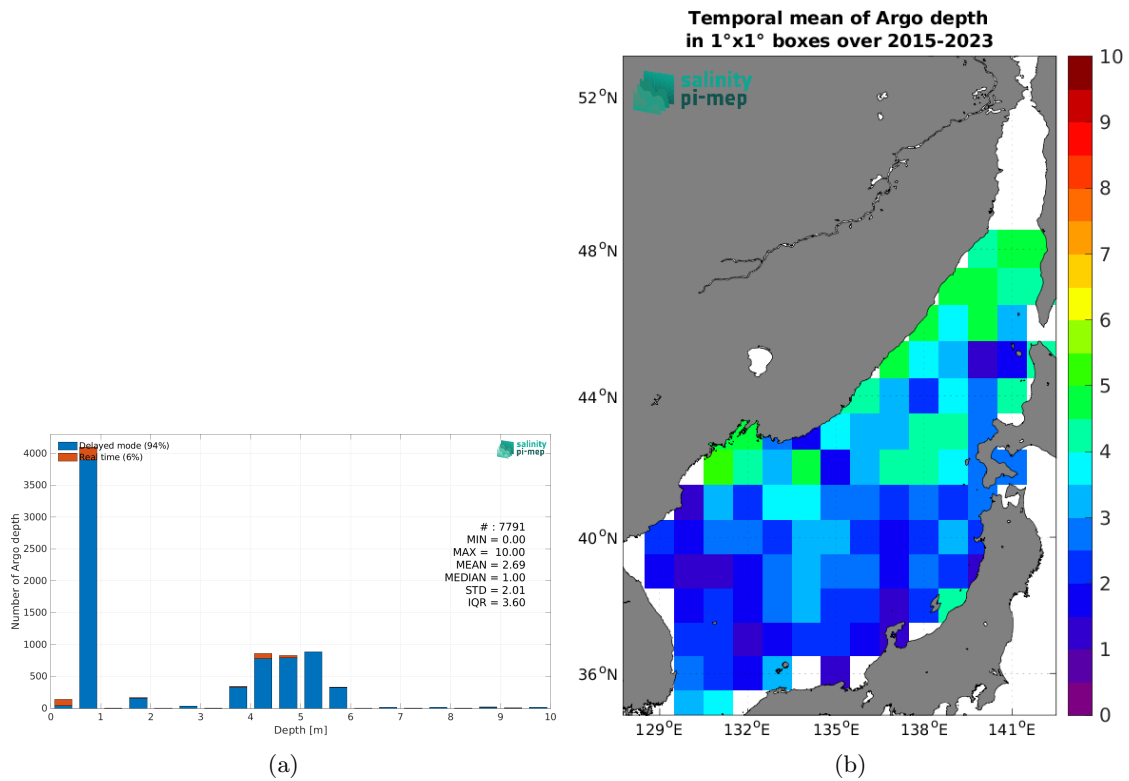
Delayed mode (94%)
Real time (6%)

salinity pi-mep

Number of Argo depth

4000
3500
3000
2500
2000
1500
1000
500
0

# : 7791
MIN = 0.00
MAX = 10.00
MEAN = 2.69
MEDIAN = 1.00
STD = 2.01
IQR = 3.60

0 1 2 3 4 5 6 7 8 9 10
Depth [m]

(a)

Temporal mean of Argo depth
in 1°x1° boxes over 2015-2023

salinity pi-mep

52$^{o}$N
48$^{o}$N
44$^{o}$N
40$^{o}$N
36$^{o}$N

129$^{o}$E 132$^{o}$E 135$^{o}$E 138$^{o}$E 141$^{o}$E

10
9
8
7
6
5
4
3
2
1
0

(b)